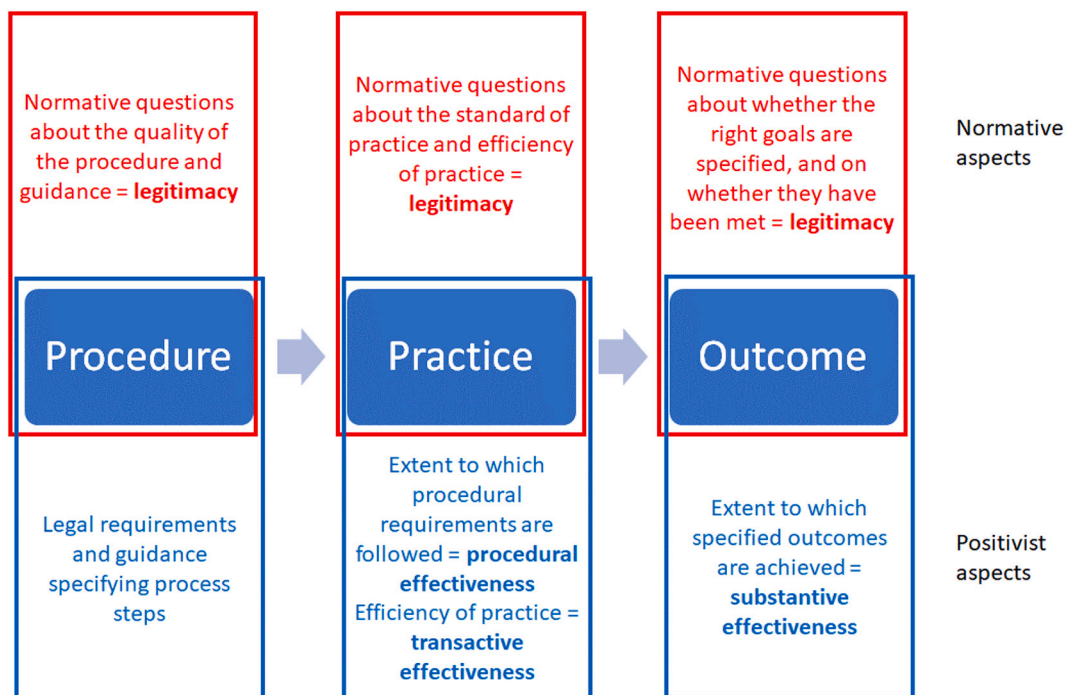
Normative questions about the quality of the procedure and guidance = **legitimacy**

Normative questions about the standard of practice and efficiency of practice = **legitimacy**

Normative questions about whether the right goals are specified, and on whether they have been met = **legitimacy**

Normative aspects

Procedure

Practice

Outcome

Legal requirements and guidance specifying process steps

Extent to which procedural requirements are followed = **procedural effectiveness**
Efficiency of practice = **transactive effectiveness**

Extent to which specified outcomes are achieved = **substantive effectiveness**

Positivist aspects